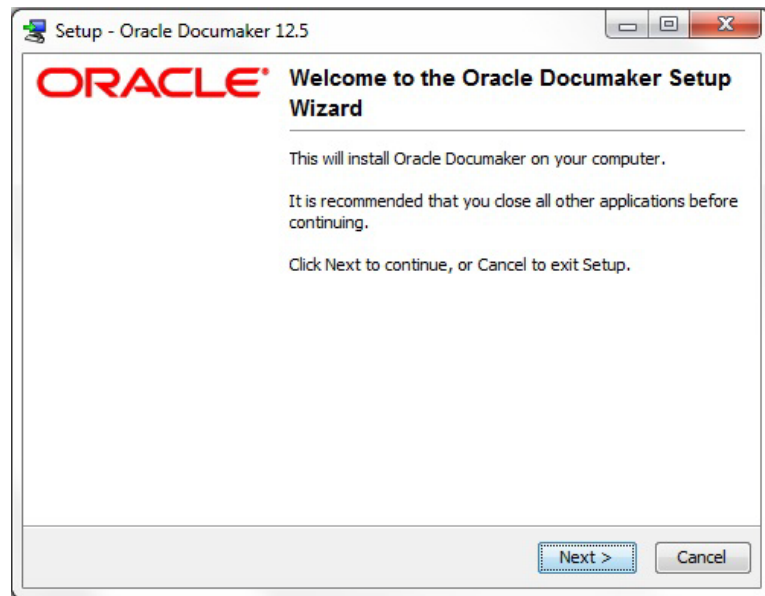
Setup - Oracle Documaker 12.5

ORACLE

Welcome to the Oracle Documaker Setup Wizard

This will install Oracle Documaker on your computer.

It is recommended that you close all other applications before continuing.

Click Next to continue, or Cancel to exit Setup.

Next >

Cancel